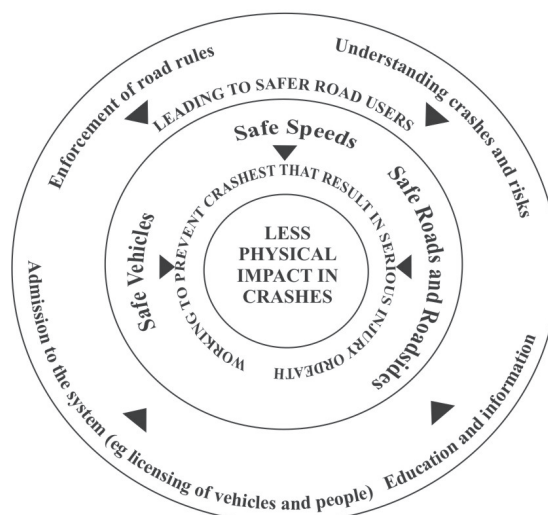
Enforcement of road rules

Understanding crashes and risks

LEADING TO SAFER ROAD USERS

Safe Speeds

Safe Vehicles

Safe Roads and Roadsides

WORKING TO PREVENT CRASHEST THAT RESULT IN SERIOUS INJURY ORDEATH

LESS PHYSICAL IMPACT IN CRASHES

Admission to the system (eg licensing of vehicles and people)

Education and information